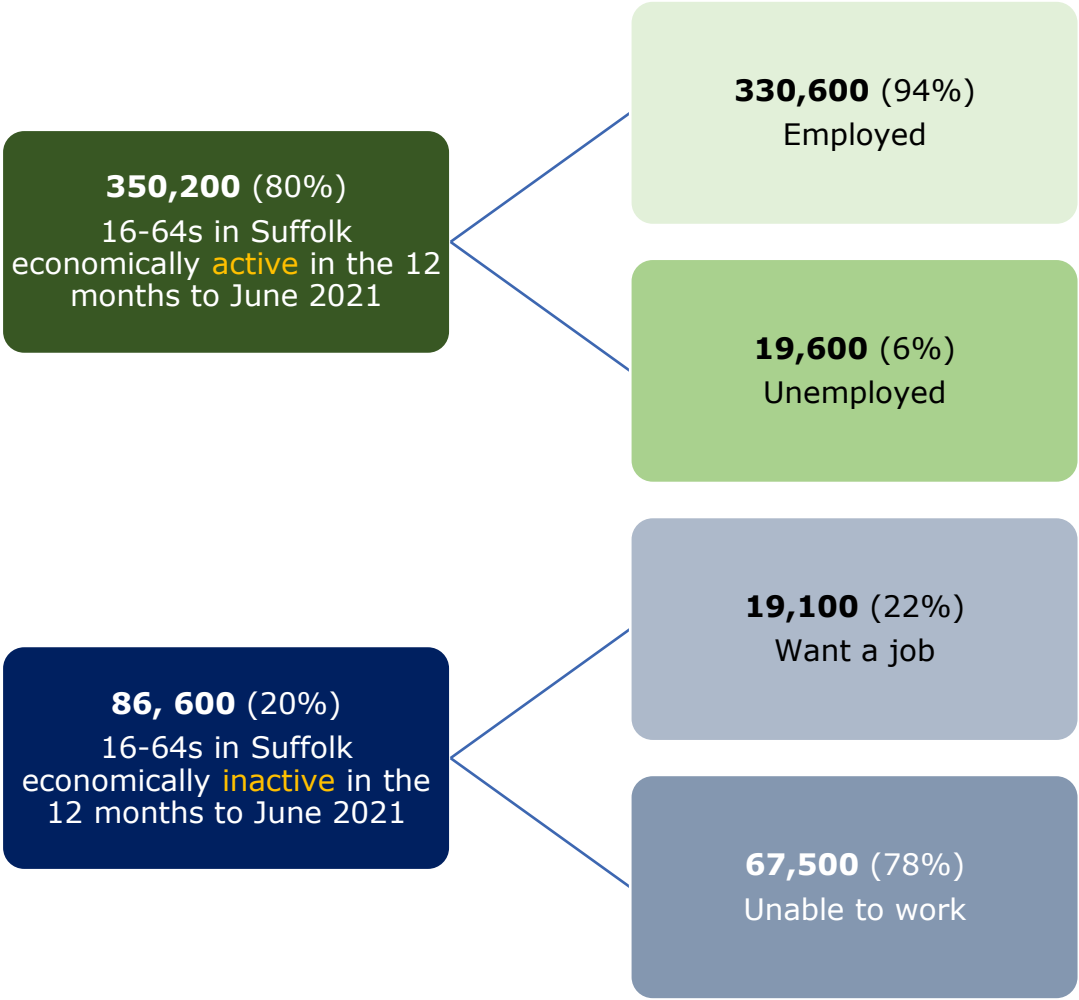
**350,200** (80%)
16-64s in Suffolk economically active in the 12 months to June 2021

**330,600** (94%)
Employed

**19,600** (6%)
Unemployed

**86, 600** (20%)
16-64s in Suffolk economically inactive in the 12 months to June 2021

**19,100** (22%)
Want a job

**67,500** (78%)
Unable to work